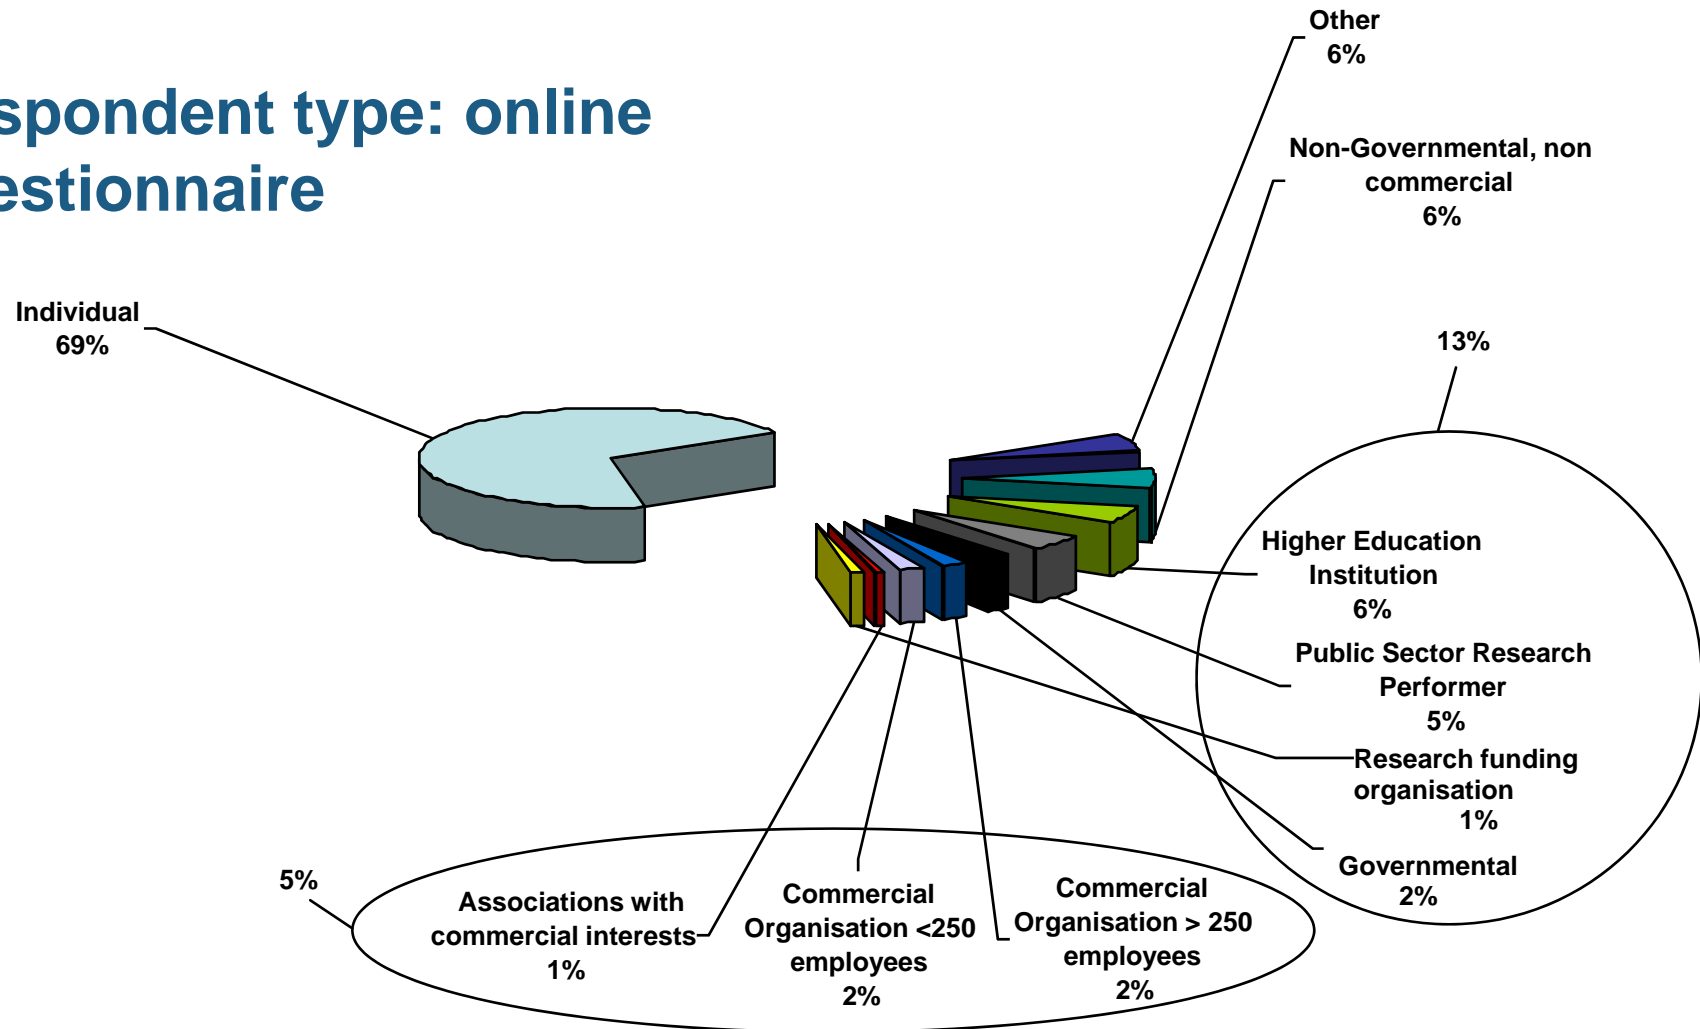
spondent type: online estionnaire

Other
6%

Non-Governmental, non commercial
6%

Individual
69%

13%

Higher Education Institution
6%

Public Sector Research Performer
5%

Research funding organisation
1%

Governmental
2%

5%

Associations with commercial interests
1%

Commercial Organisation <250 employees
2%

Commercial Organisation > 250 employees
2%